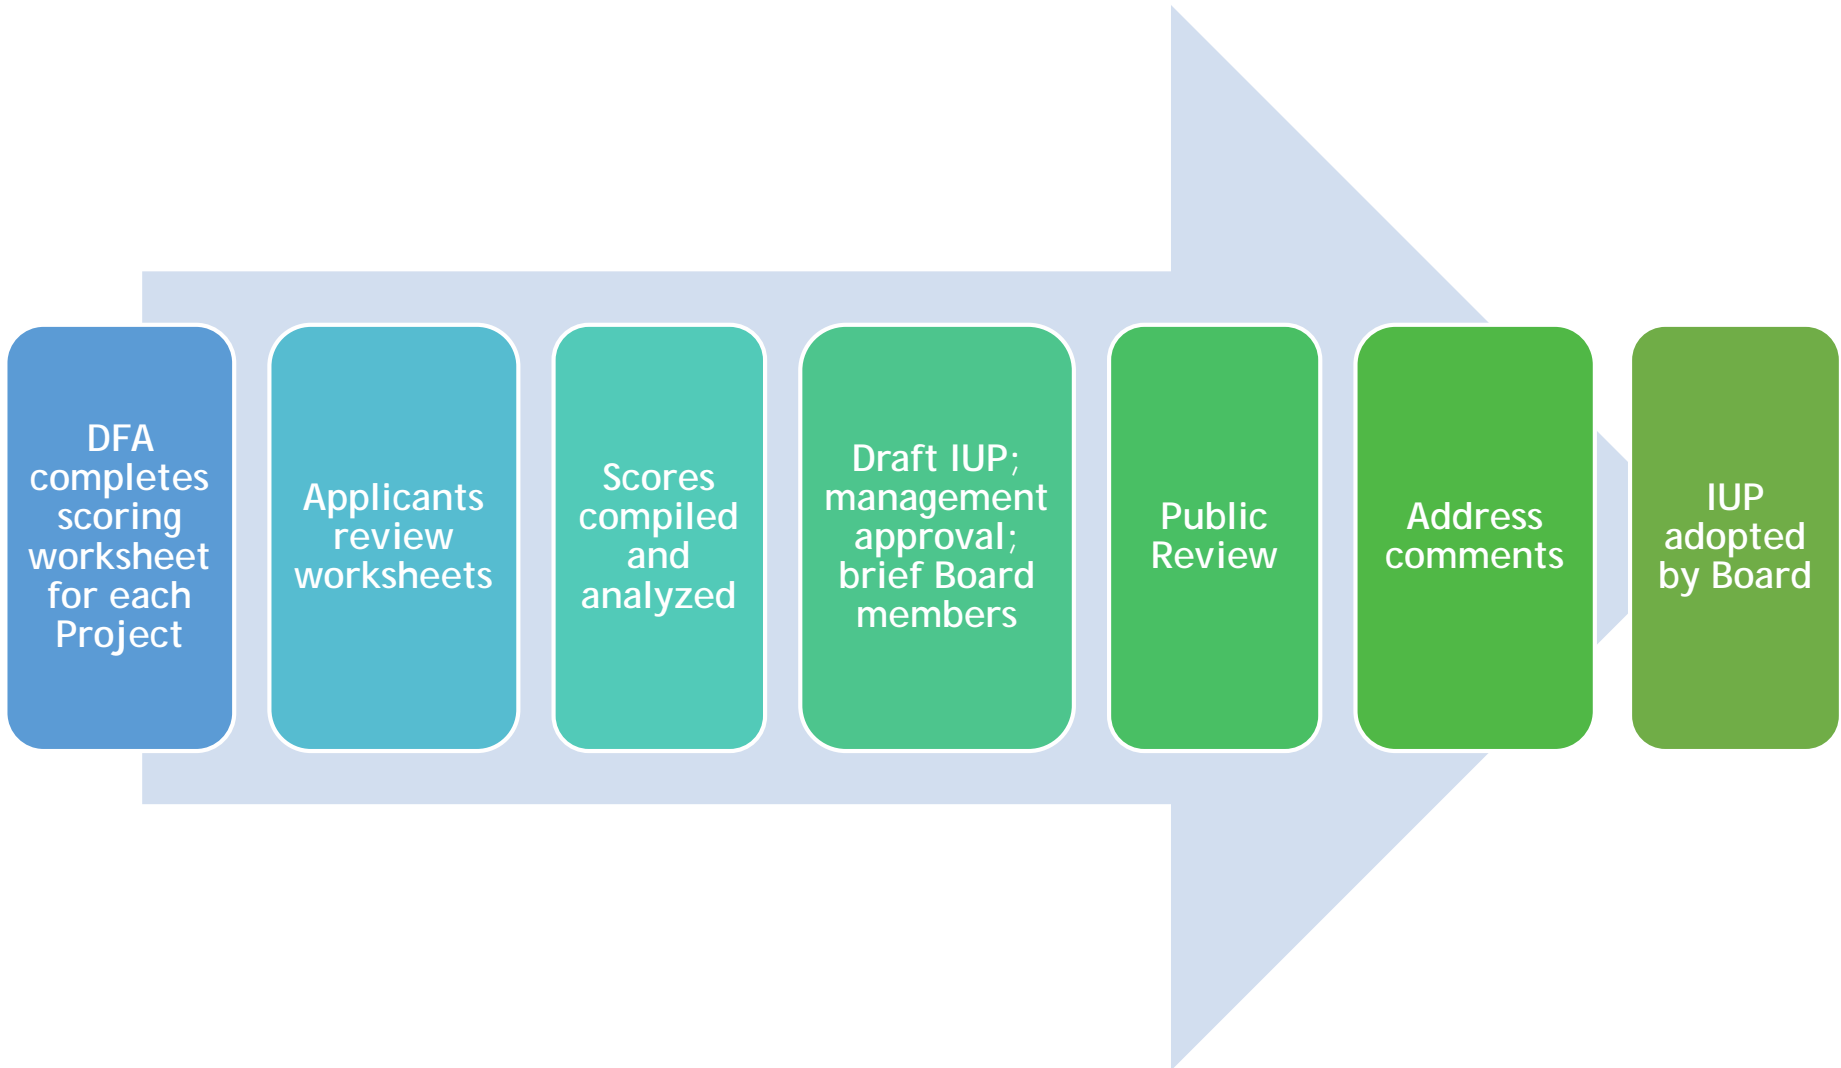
DFA completes scoring worksheet for each Project

Applicants review worksheets

Scores compiled and analyzed

Draft IUP; management approval; brief Board members

Public Review

Address comments

IUP adopted by Board